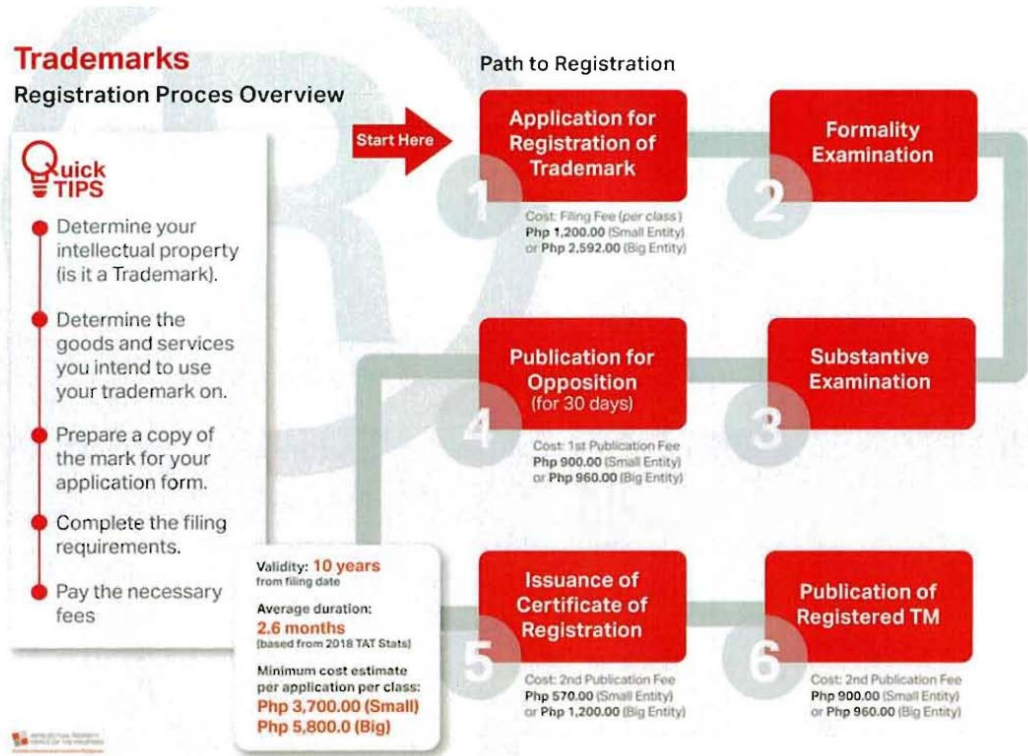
Trademarks
Registration Proces Overview

Quick TIPS

Determine your intellectual property (is it a Trademark).

Determine the goods and services you intend to use your trademark on.

Prepare a copy of the mark for your application form.

Complete the filing requirements.

Pay the necessary fees

Path to Registration

Start Here

1
Application for Registration of Trademark
Cost: Filing Fee (per class)
Php 1,200.00 (Small Entity)
or Php 2,592.00 (Big Entity)

2
Formality Examination

3
Substantive Examination

4
Publication for Opposition (for 30 days)
Cost: 1st Publication Fee
Php 900.00 (Small Entity)
or Php 960.00 (Big Entity)

Validity: 10 years
from filing date
Average duration:
2.6 months
(based from 2018 TAT Stats)
Minimum cost estimate per application per class:
Php 3,700.00 (Small)
Php 5,800.0 (Big)

5
Issuance of Certificate of Registration
Cost: 2nd Publication Fee
Php 570.00 (Small Entity)
or Php 1,200.00 (Big Entity)

6
Publication of Registered TM
Cost: 2nd Publication Fee
Php 900.00 (Small Entity)
or Php 960.00 (Big Entity)

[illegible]